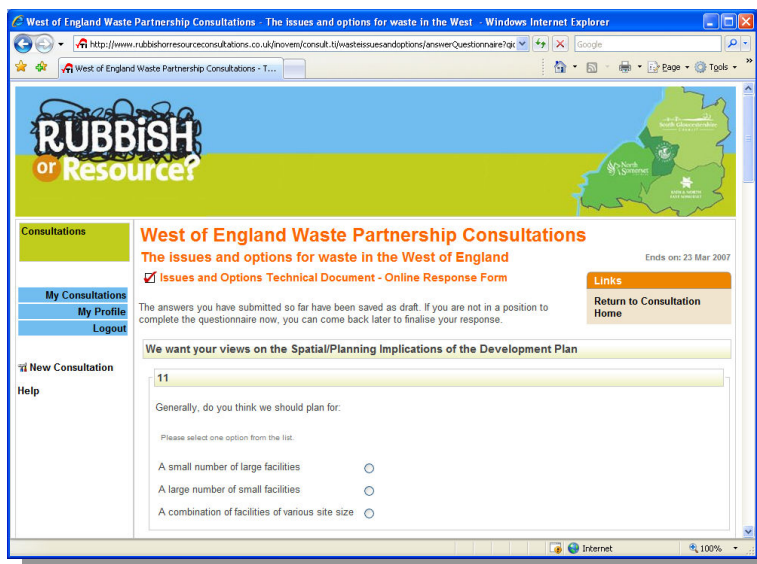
West of England Waste Partnership Consultations - The issues and options for waste in the West - Windows Internet Explorer

http://www.rubbishorresourceconsultations.co.uk/inovem/consult.ti/wasteissuesandoptions/answerQuestionnaire?gi

Google

West of England Waste Partnership Consultations - T...

Page Tools

RUBBiSH or Resource?

South Gloucestershire
North Somerset
Bath & North East Somerset

Consultations

My Consultations
My Profile
Logout

New Consultation

Help

West of England Waste Partnership Consultations

The issues and options for waste in the West of England

Ends on: 23 Mar 2007

Issues and Options Technical Document - Online Response Form

Links

Return to Consultation Home

The answers you have submitted so far have been saved as draft. If you are not in a position to complete the questionnaire now, you can come back later to finalise your response.

We want your views on the Spatial/Planning Implications of the Development Plan

11

Generally, do you think we should plan for:

Please select one option from the list.

A small number of large facilities

A large number of small facilities

A combination of facilities of various site size

Internet

100%